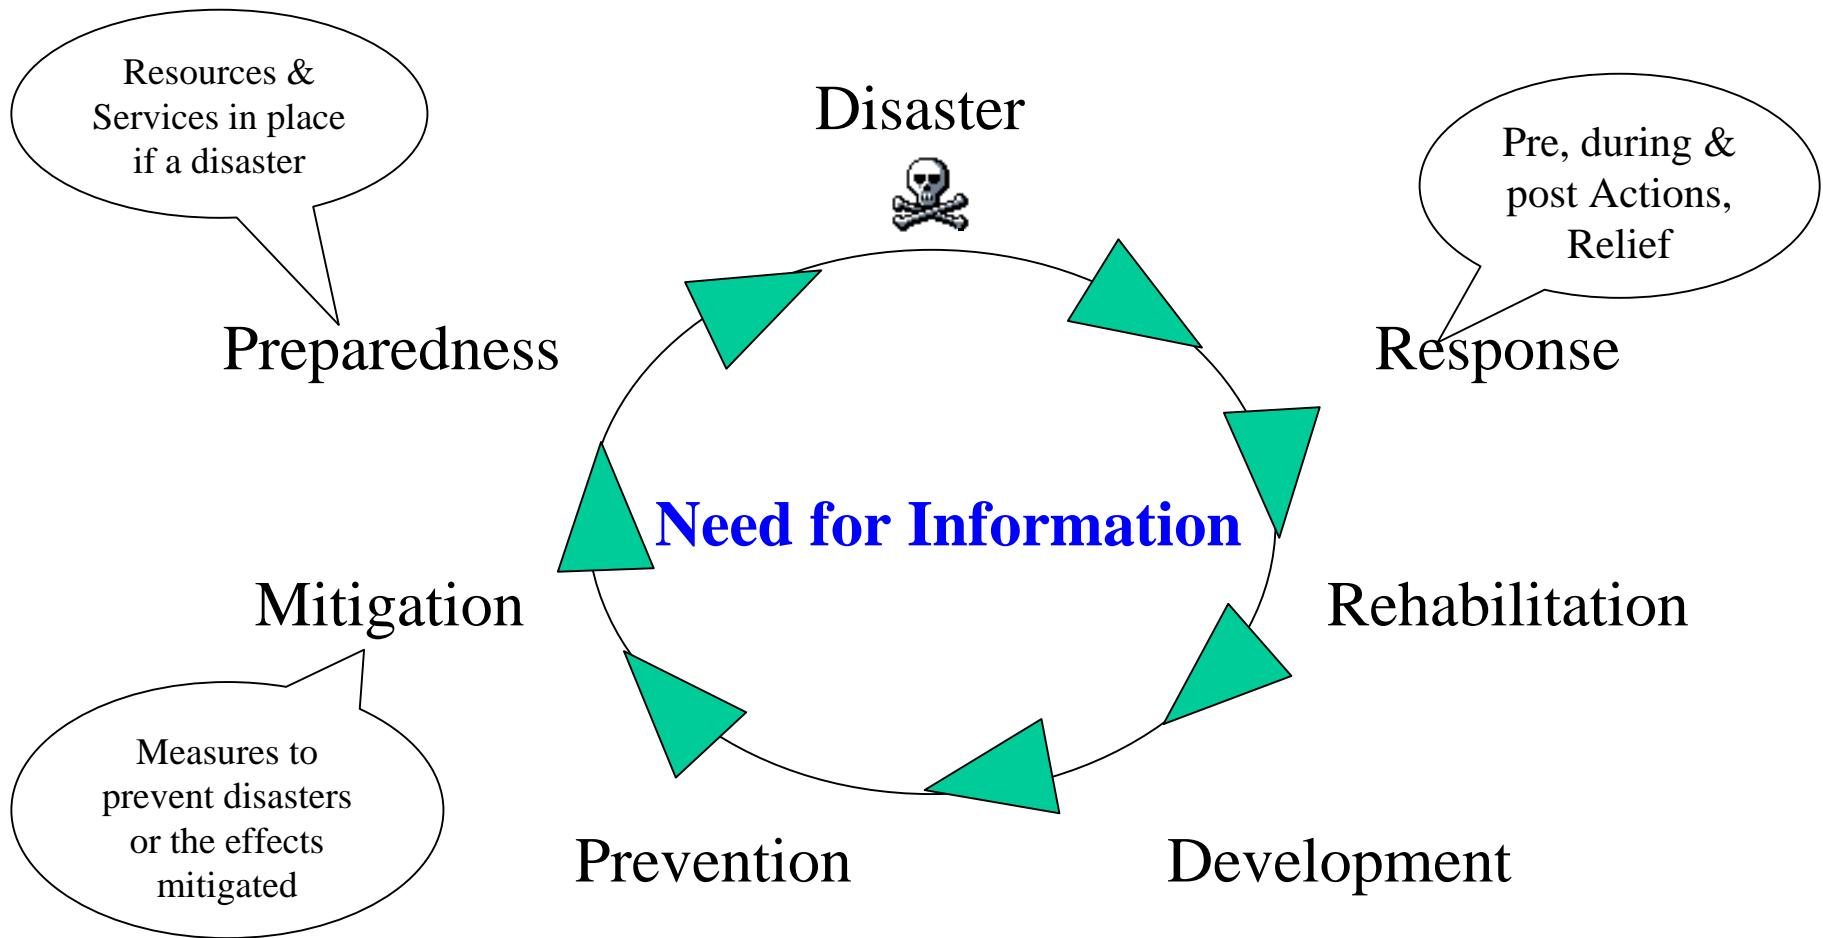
Resources & Services in place if a disaster

Disaster

Pre, during & post Actions, Relief

Preparedness

Response

Need for Information

Mitigation

Rehabilitation

Measures to prevent disasters or the effects mitigated

Prevention

Development